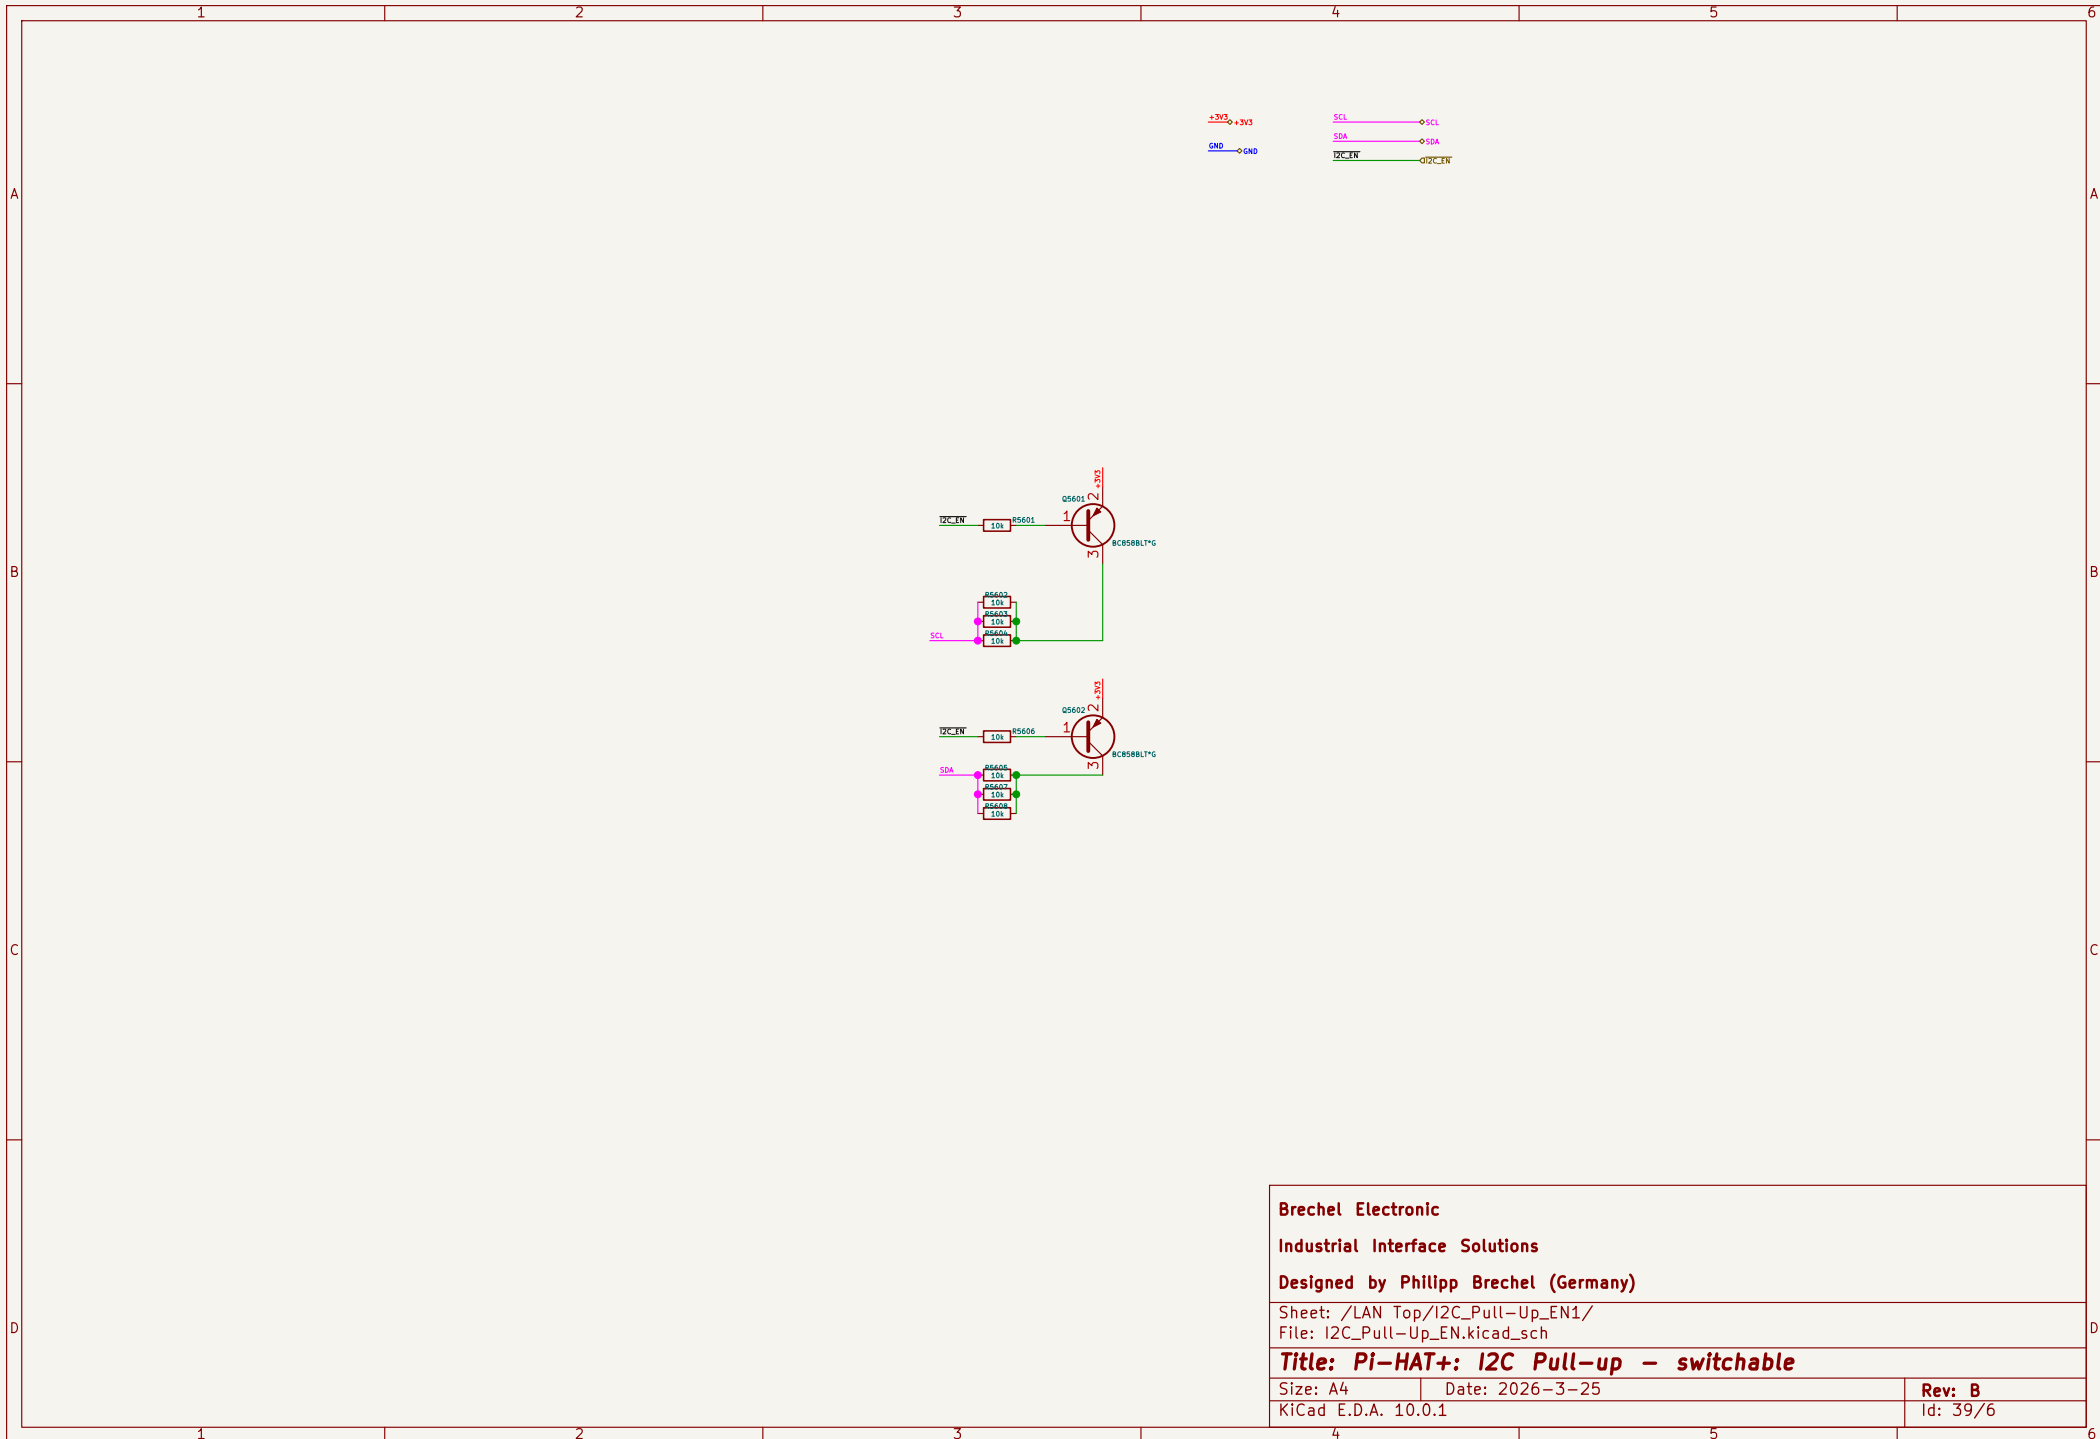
1 2 3 4 5 6

A

+3V3 +3V3
GND GND

SCL SCL
SDA SDA
$\overline{I2C\_EN}$ I2C_EN

B

+3V3
Q5601
2
$\overline{I2C\_EN}$ 10k R5601 1
3
BC858BLT*G

R5602
10k
R5603
10k
R5604
SCL 10k

+3V3
Q5602
2
$\overline{I2C\_EN}$ 10k R5606 1
3
BC858BLT*G
R5605
SDA 10k
R5607
10k
R5608
10k

C

D

Brechel Electronic

Industrial Interface Solutions

Designed by Philipp Brechel (Germany)

Sheet: /LAN Top/I2C_Pull-Up_EN1/
File: I2C_Pull-Up_EN.kicad_sch

Title: Pi-HAT+: I2C Pull-up - switchable

| Size: A4 | Date: 2026-3-25 | Rev: B |
|---|---|---|
| KiCad E.D.A. 10.0.1 | | Id: 39/6 |

1 2 3 4 5 6